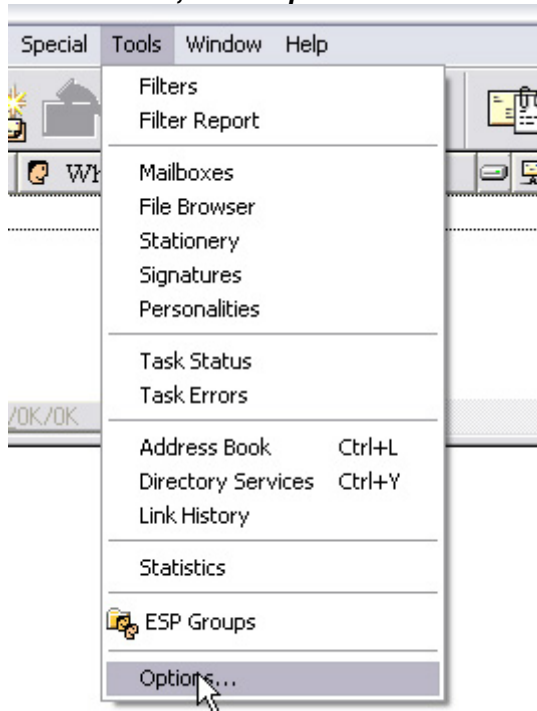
Special Tools Window Help

Wh

/0K/0K

Filters
Filter Report

Mailboxes
File Browser
Stationery
Signatures
Personalities

Task Status
Task Errors

Address Book Ctrl+L
Directory Services Ctrl+Y
Link History

Statistics

ESP Groups

Options...